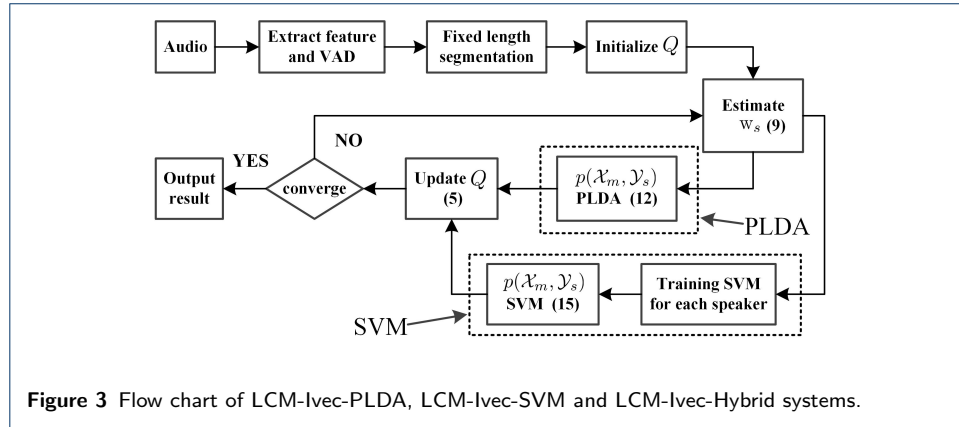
Audio

Extract feature and VAD

Fixed length segmentation

Initialize $Q$

Estimate $\mathrm{w}_s$ (9)

NO

YES

Output result

converge

Update $Q$ (5)

$p(\mathcal{X}_m, \mathcal{Y}_s)$ PLDA (12)

PLDA

$p(\mathcal{X}_m, \mathcal{Y}_s)$ SVM (15)

Training SVM for each speaker

SVM

Figure 3 Flow chart of LCM-Ivec-PLDA, LCM-Ivec-SVM and LCM-Ivec-Hybrid systems.